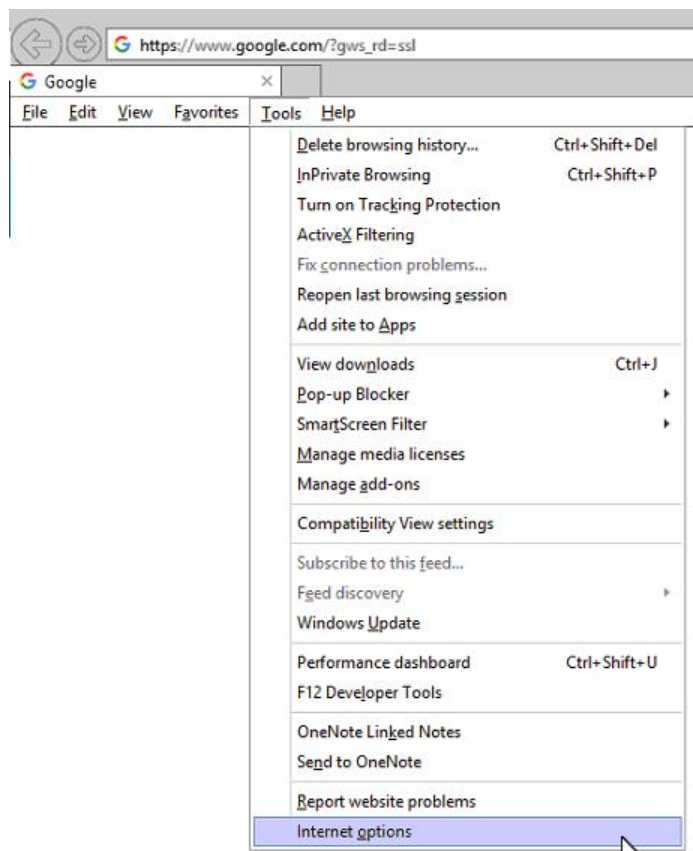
https://www.google.com/?gws_rd=ssl

Google ×

File Edit View Favorites Tools Help

Delete browsing history... Ctrl+Shift+Del
InPrivate Browsing Ctrl+Shift+P
Turn on Tracking Protection
ActiveX Filtering
Fix connection problems...
Reopen last browsing session
Add site to Apps

View downloads Ctrl+J
Pop-up Blocker
SmartScreen Filter
Manage media licenses
Manage add-ons

Compatibility View settings

Subscribe to this feed...
Feed discovery
Windows Update

Performance dashboard Ctrl+Shift+U
F12 Developer Tools

OneNote Linked Notes
Send to OneNote

Report website problems
Internet options